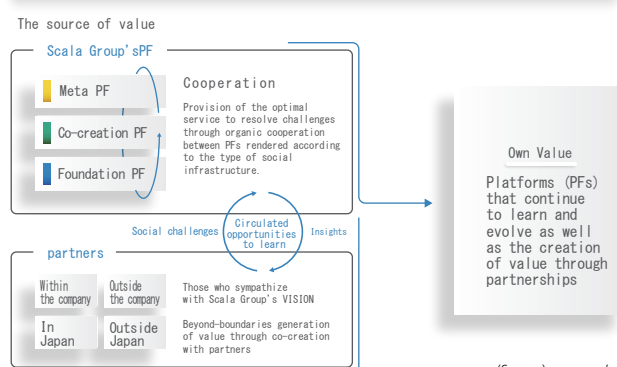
The source of value

Scala Group'sPF

Meta PF

Co-creation PF

Foundation PF

Cooperation

Provision of the optimal service to resolve challenges through organic cooperation between PFs rendered according to the type of social infrastructure.

Social challenges

Circulated opportunities to learn

Insights

partners

Within the company

Outside the company

In Japan

Outside Japan

Those who sympathize with Scala Group's VISION

Beyond-boundaries generation of value through co-creation with partners

Own Value

Platforms (PFs) that continue to learn and evolve as well as the creation of value through partnerships

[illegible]